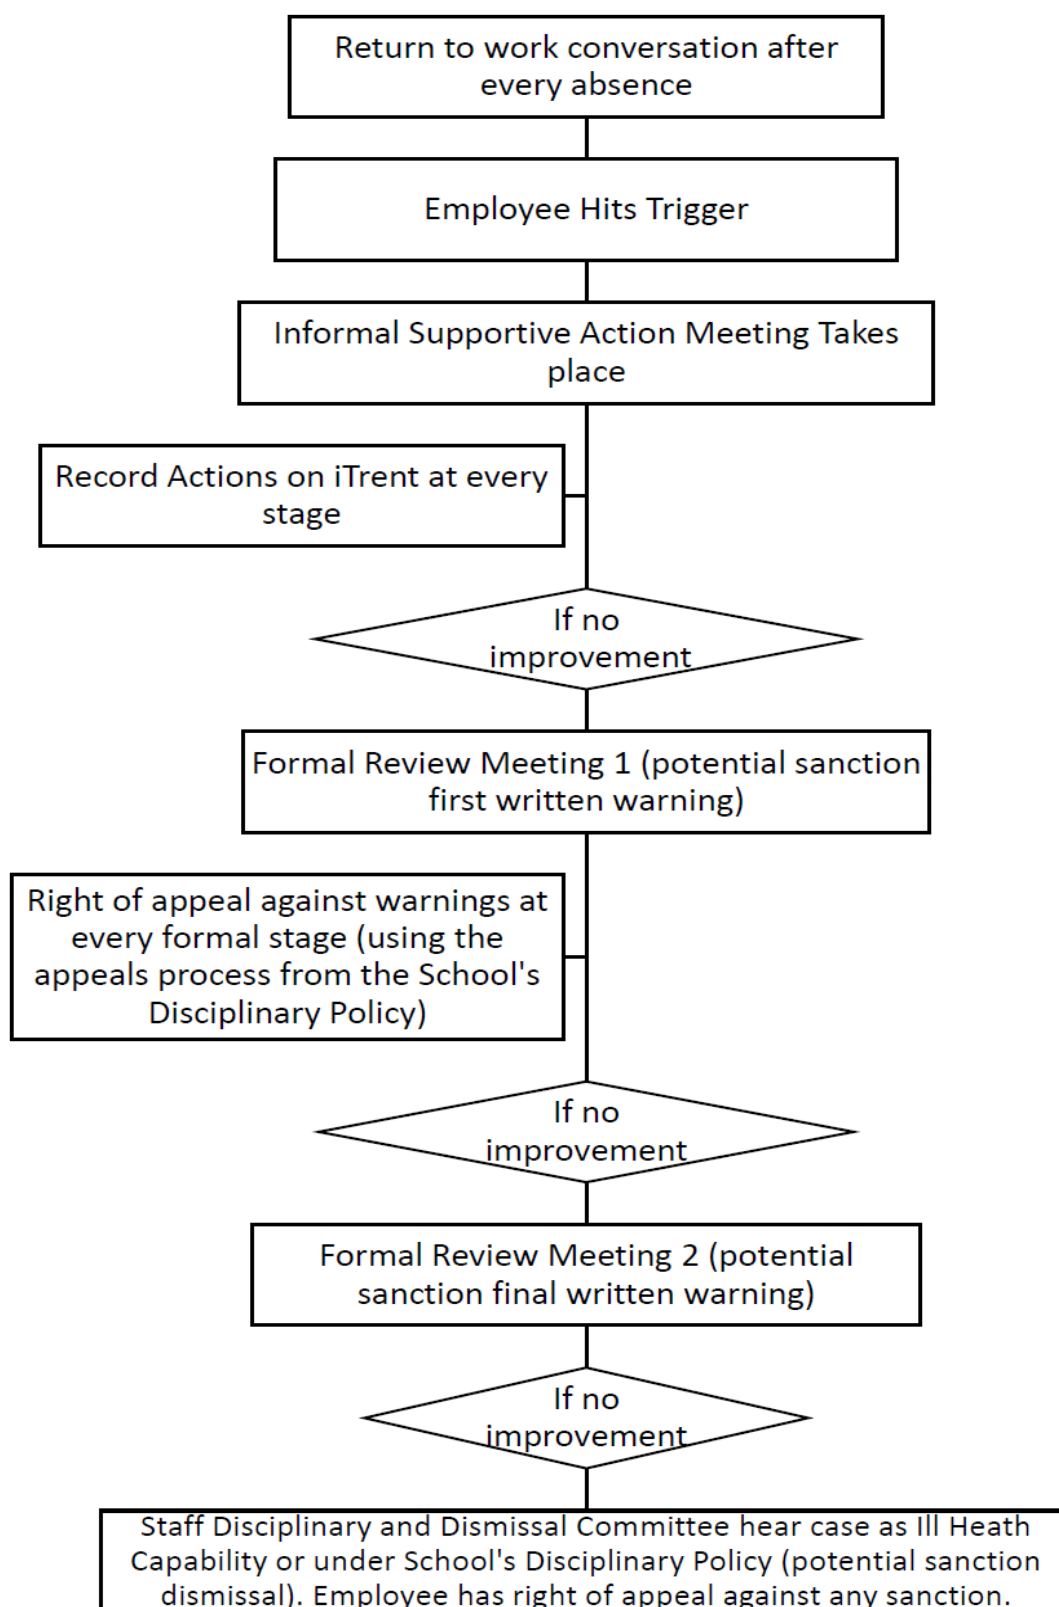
Return to work conversation after every absence

Employee Hits Trigger

Informal Supportive Action Meeting Takes place

Record Actions on iTrent at every stage

If no improvement

Formal Review Meeting 1 (potential sanction first written warning)

Right of appeal against warnings at every formal stage (using the appeals process from the School's Disciplinary Policy)

If no improvement

Formal Review Meeting 2 (potential sanction final written warning)

If no improvement

Staff Disciplinary and Dismissal Committee hear case as Ill Heath Capability or under School's Disciplinary Policy (potential sanction dismissal). Employee has right of appeal against any sanction.